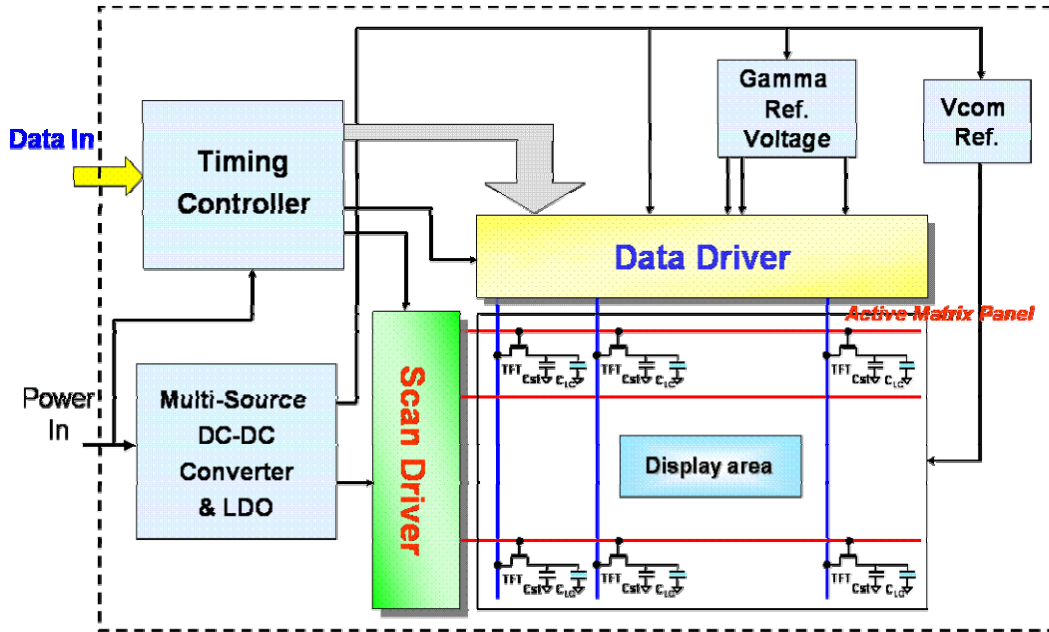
Data In

Timing Controller

Gamma Ref. Voltage

Vcom Ref.

Data Driver

Active Matrix Panel

Power In

Multi-Source DC-DC Converter & LDO

Scan Driver

TFT Cst $C_{LC}$

TFT Cst $C_{LC}$

TFT Cst $C_{LC}$

Display area

TFT Cst $C_{LC}$

TFT Cst $C_{LC}$

TFT Cst $C_{LC}$